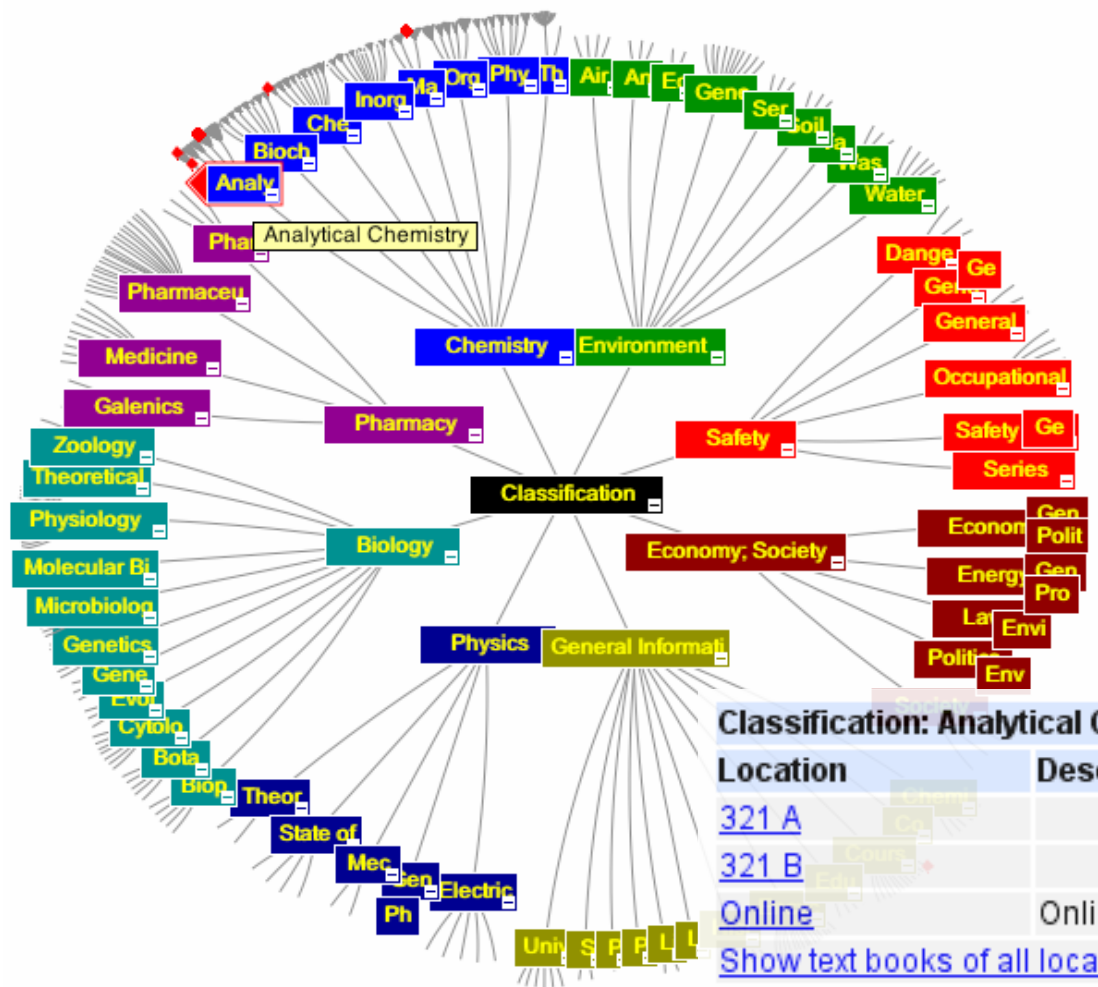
Ma Org Phy Th Air An Ed
Inorg Gene
Che Ser
Bioch Soil
Analy Was
Water
Phar Analytical Chemistry
Dange
Ge
Pharmaceu Gen
General
Chemistry Environment
Medicine Occupational
Galenics Pharmacy Safety Safety Ge
Zoology Series
Theoretical
Classification
Physiology Gen
Biology Econom Polit
Economy; Society Energy Gen
Molecular Bi Pro
Microbiolog La
Envi
Physics General Informati
Genetics Politic
Gene Env
Evol
Cytolo Classification: Analytical C
Bota Location Desc
Biop Theor
State of 321 A
Mec
Gen 321 B
Electric
Ph Online Onli
Univ S P P L L Show text books of all loca